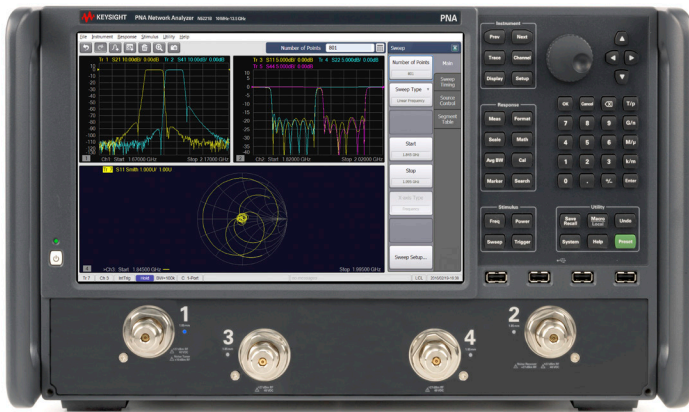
KEYSIGHT PNA Network Analyzer N5222B 10 MHz-13.5 GHz

PNA

File Instrument Response Stimulus Utility Help

Number of Points 801

Sweep

Tr 1 S21 10.00dB/ 0.00dB Tr 2 S41 10.00dB/ 0.00dB

Ch1: Start 1.67000 GHz Stop 2.17000 GHz

Tr 3 S11 5.000dB/ 0.00dB Tr 4 S22 5.000dB/ 0.00dB Tr 5 S44 5.000dB/ 0.00dB

Ch2: Start 1.82000 GHz Stop 2.02000 GHz

Tr 6 S11 Smith 1.000U/ 1.00U

Ch3: Start 1.84500 GHz Stop 1.98500 GHz

Number of Points 801

Sweep Type Linear Frequency

Start 1.8450 GHz

Stop 1.9850 GHz

Sweep Setup...

Main

Sweep Timing

Source Control

Segment Table

Instrument

Prev Next

Trace Channel

Display Setup

Response

Meas Format

Scale Math

Avg BW Cal

Marker Search

OK Cancel

7 8 9 G/n

4 5 6 M/μ

1 2 3 k/m

0 . -/+ Enter

T/p

Stimulus

Freq Power

Sweep Trigger

Utility

Save Recall Macro Local Undo

System Help Preset

1

3

4

2